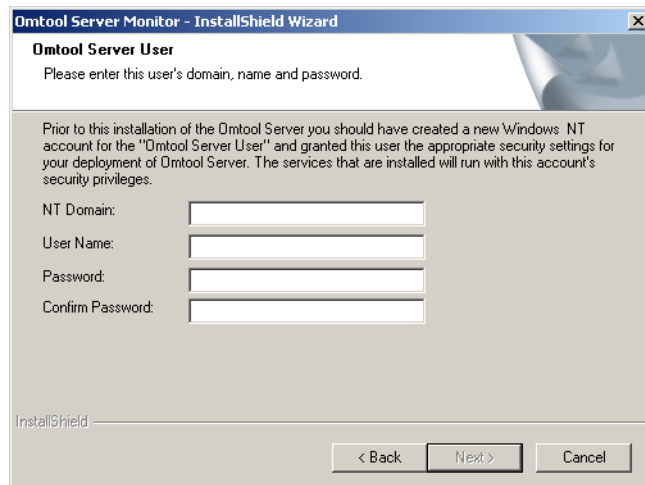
Omtool Server Monitor - InstallShield Wizard

X

Omtool Server User

Please enter this user's domain, name and password.

Prior to this installation of the Omtool Server you should have created a new Windows NT account for the "Omtool Server User" and granted this user the appropriate security settings for your deployment of Omtool Server. The services that are installed will run with this account's security privileges.

NT Domain:

User Name:

Password:

Confirm Password:

InstallShield

< Back

Next >

Cancel